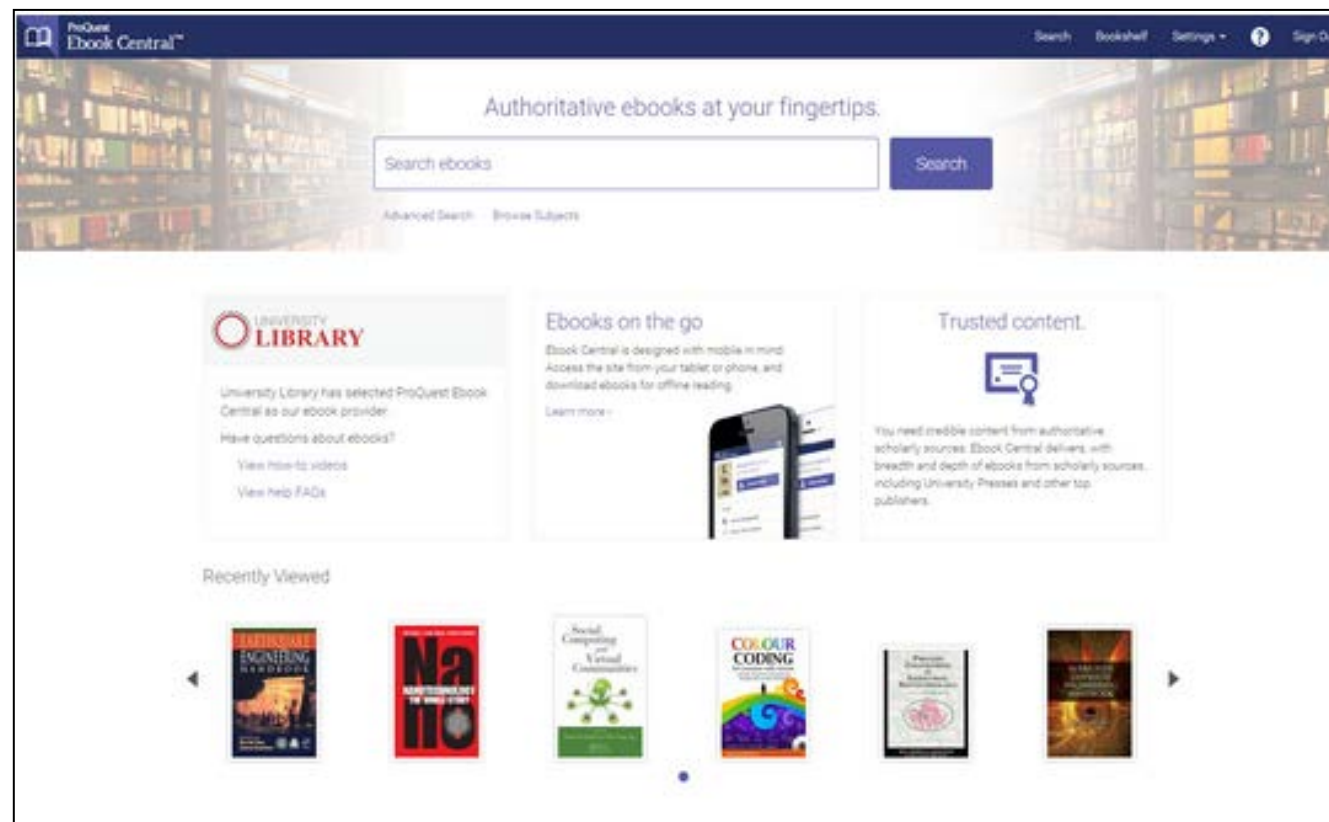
ProQuest Ebook Central™

Search Bookshelf Settings ▾ ? Sign O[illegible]

Authoritative ebooks at your fingertips.

Search ebooks

Search

Advanced Search · Browse Subjects

UNIVERSITY LIBRARY

University Library has selected ProQuest Ebook Central as our ebook provider.

Have questions about ebooks?

View how-to videos

View help FAQs

Ebooks on the go

Ebook Central is designed with mobile in mind. Access the site from your tablet or phone, and download ebooks for offline reading.

Learn more ›

Trusted content.

You need credible content from authoritative scholarly sources. Ebook Central delivers, with breadth and depth of ebooks from scholarly sources, including University Presses and other top publishers.

Recently Viewed

EARTHQUAKE ENGINEERING HANDBOOK

Na no NANOTECHNOLOGY THE WHOLE STORY

Social Computing and Virtual Communities

COLOUR CODING

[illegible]

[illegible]